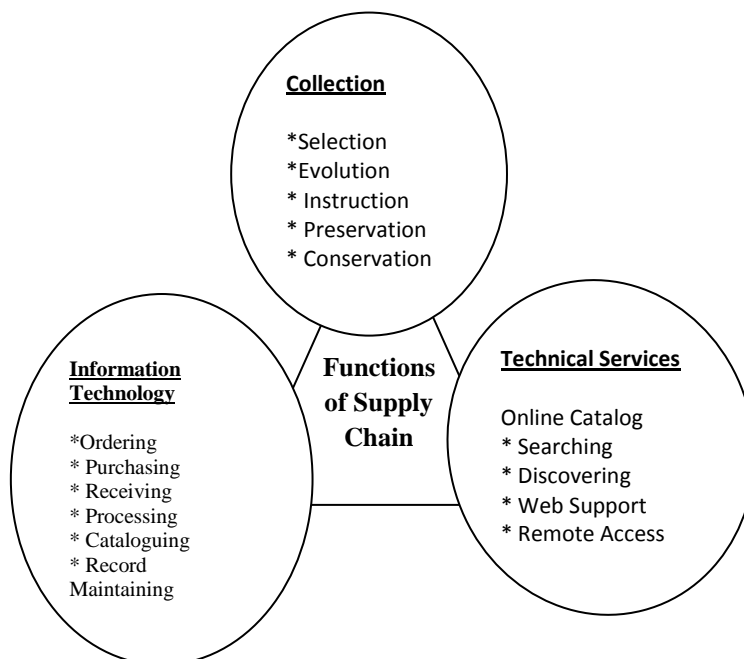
Collection

*Selection
*Evolution
* Instruction
* Preservation
* Conservation

Information Technology

*Ordering
* Purchasing
* Receiving
* Processing
* Cataloguing
* Record Maintaining

Functions of Supply Chain

Technical Services

Online Catalog
* Searching
* Discovering
* Web Support
* Remote Access